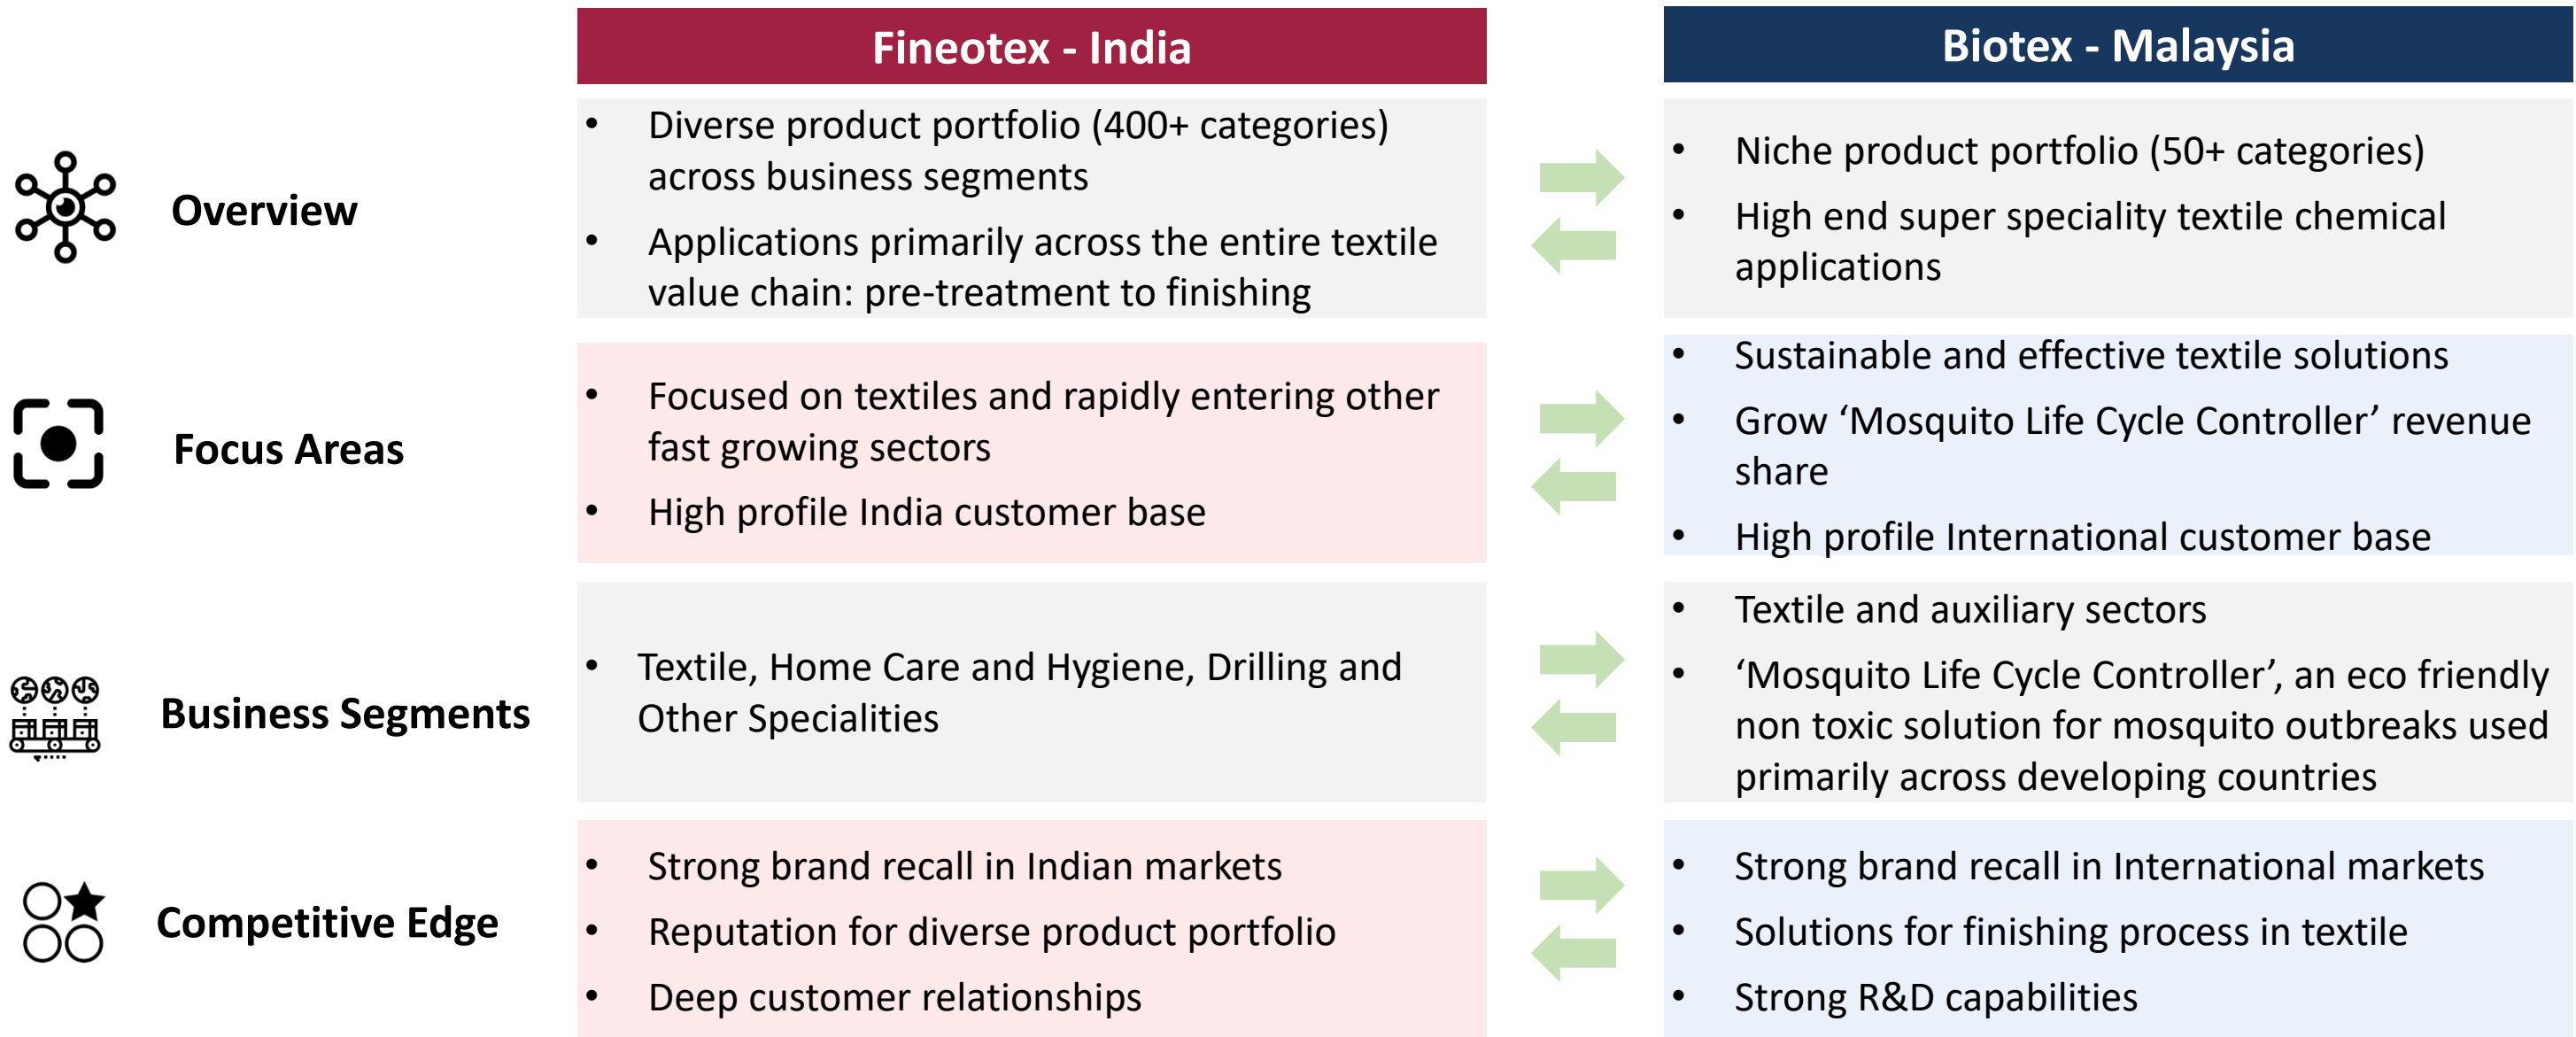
| | Fineotex - India | Biotex - Malaysia |
|---|---|---|
| Overview | • Diverse product portfolio (400+ categories) across business segments<br>• Applications primarily across the entire textile value chain: pre-treatment to finishing | • Niche product portfolio (50+ categories)<br>• High end super speciality textile chemical applications |
| Focus Areas | • Focused on textiles and rapidly entering other fast growing sectors<br>• High profile India customer base | • Sustainable and effective textile solutions<br>• Grow ‘Mosquito Life Cycle Controller’ revenue share<br>• High profile International customer base |
| Business Segments | • Textile, Home Care and Hygiene, Drilling and Other Specialities | • Textile and auxiliary sectors<br>• ‘Mosquito Life Cycle Controller’, an eco friendly non toxic solution for mosquito outbreaks used primarily across developing countries |
| Competitive Edge | • Strong brand recall in Indian markets<br>• Reputation for diverse product portfolio<br>• Deep customer relationships | • Strong brand recall in International markets<br>• Solutions for finishing process in textile<br>• Strong R&D capabilities |